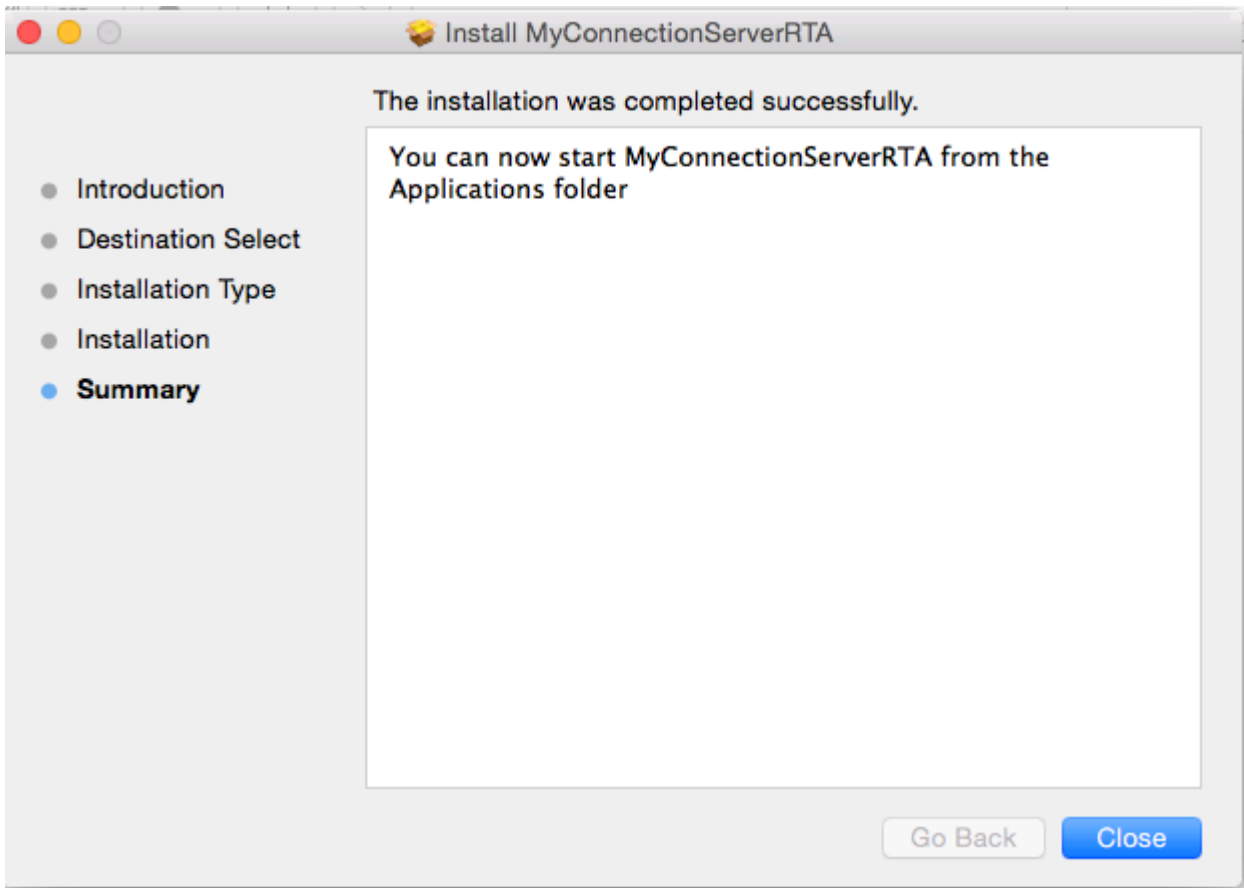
Install MyConnectionServerRTA

The installation was completed successfully.

Introduction
Destination Select
Installation Type
Installation
Summary

You can now start MyConnectionServerRTA from the Applications folder

Go Back
Close